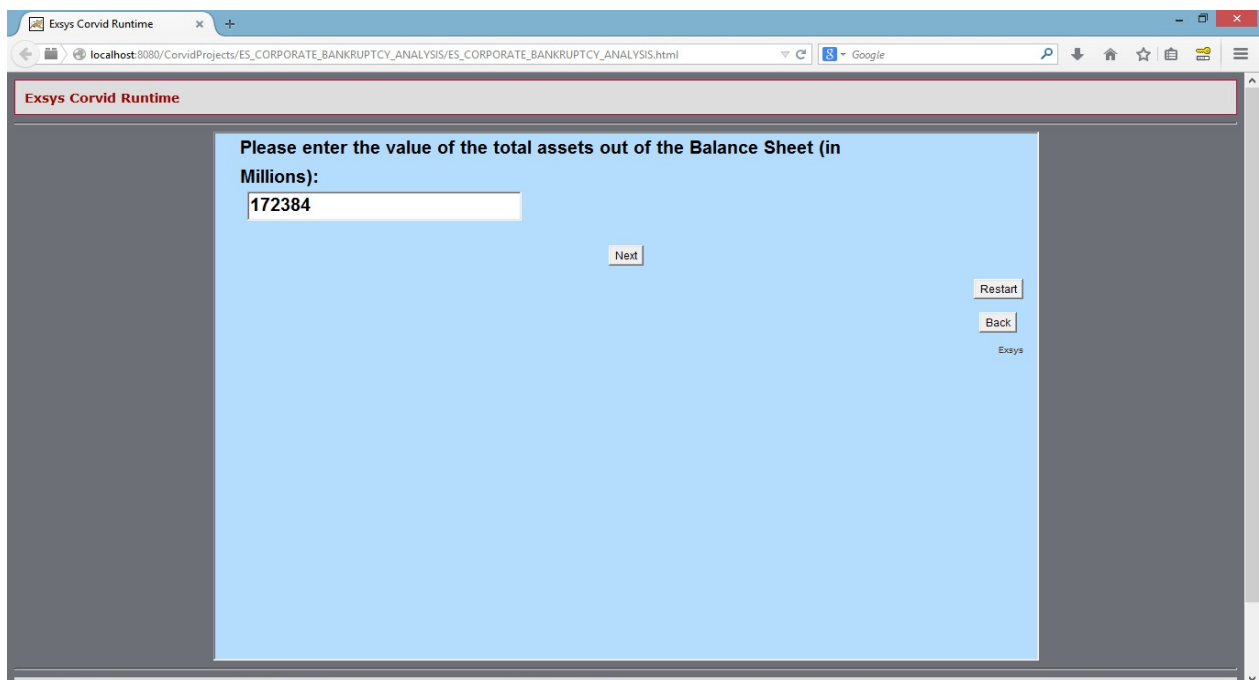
Exsys Corvid Runtime

localhost:8080/CorvidProjects/ES_CORPORATE_BANKRUPTCY_ANALYSIS/ES_CORPORATE_BANKRUPTCY_ANALYSIS.html

Google

Exsys Corvid Runtime

Please enter the value of the total assets out of the Balance Sheet (in Millions):

172384

Next

Restart

Back

Exsys